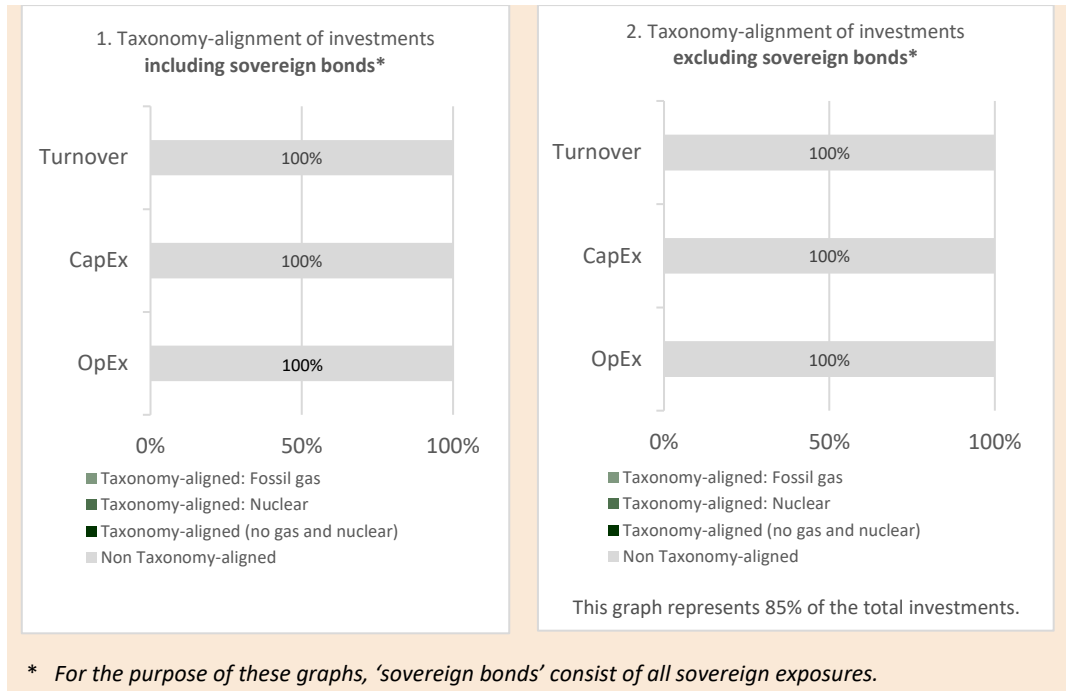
1. Taxonomy-alignment of investments **including sovereign bonds***

Turnover 100%

CapEx 100%

OpEx 100%

0% 50% 100%

Taxonomy-aligned: Fossil gas
Taxonomy-aligned: Nuclear
Taxonomy-aligned (no gas and nuclear)
Non Taxonomy-aligned

2. Taxonomy-alignment of investments **excluding sovereign bonds***

Turnover 100%

CapEx 100%

OpEx 100%

0% 50% 100%

Taxonomy-aligned: Fossil gas
Taxonomy-aligned: Nuclear
Taxonomy-aligned (no gas and nuclear)
Non Taxonomy-aligned

This graph represents 85% of the total investments.

* *For the purpose of these graphs, 'sovereign bonds' consist of all sovereign exposures.*